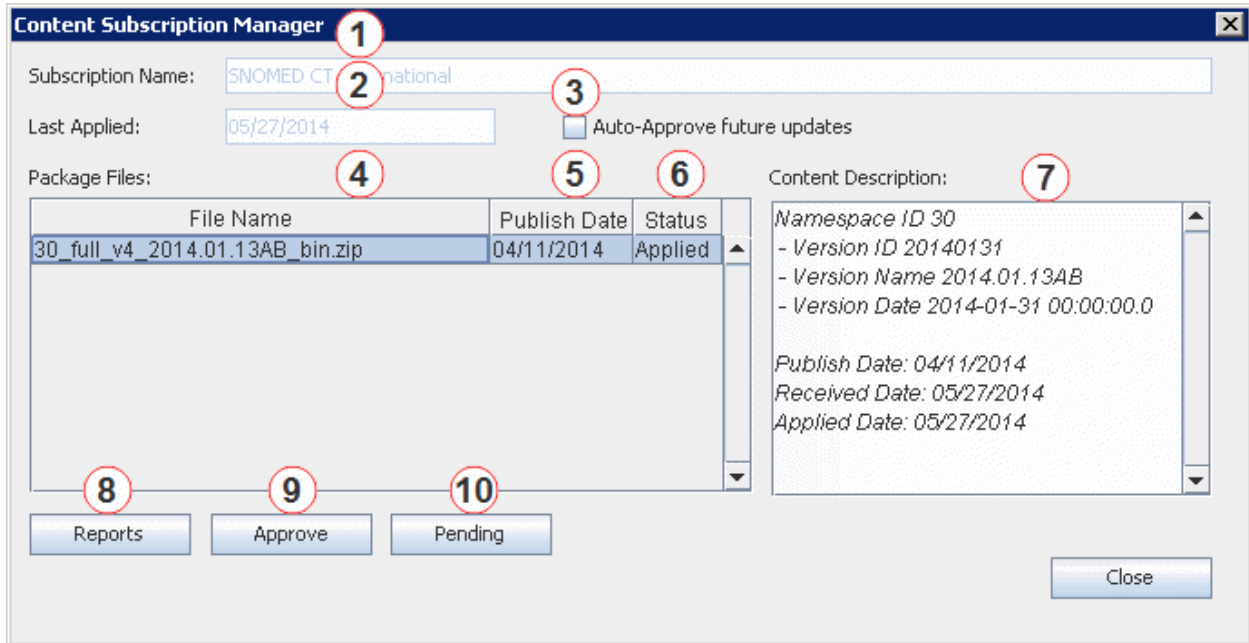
Content Subscription Manager

1

Subscription Name: SNOMED CT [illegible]national

2

3

Last Applied: 05/27/2014

Auto-Approve future updates

Package Files:

4

5

6

Content Description:

7

| File Name | Publish Date | Status |
|---|---|---|
| 30_full_v4_2014.01.13AB_bin.zip | 04/11/2014 | Applied |

Namespace ID 30
- Version ID 20140131
- Version Name 2014.01.13AB
- Version Date 2014-01-31 00:00:00.0

Publish Date: 04/11/2014
Received Date: 05/27/2014
Applied Date: 05/27/2014

8

9

10

Reports

Approve

Pending

Close